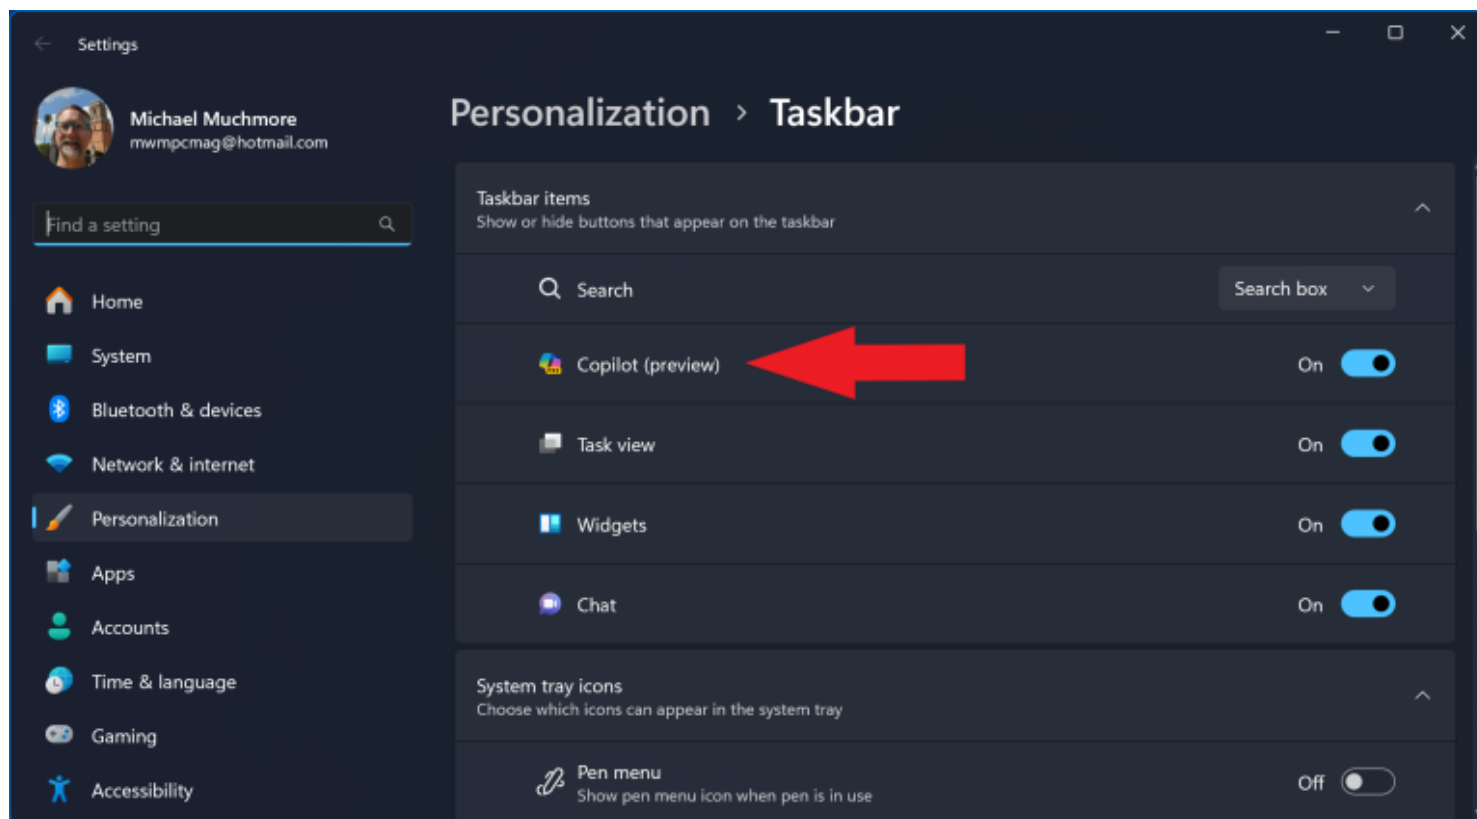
Settings

Michael Muchmore
mwmpcmag@hotmail.com

Find a setting

Home
System
Bluetooth & devices
Network & internet
Personalization
Apps
Accounts
Time & language
Gaming
Accessibility

Personalization › Taskbar

Taskbar items
Show or hide buttons that appear on the taskbar

Search
Search box

Copilot (preview)
On

Task view
On

Widgets
On

Chat
On

System tray icons
Choose which icons can appear in the system tray

Pen menu
Show pen menu icon when pen is in use
Off